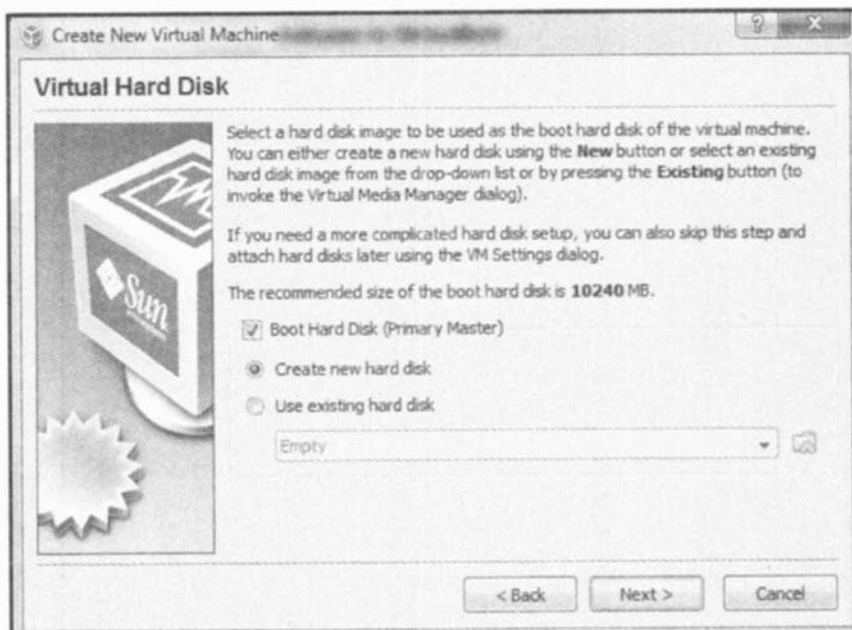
Create New Virtual Machine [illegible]

?

X

Virtual Hard Disk

Select a hard disk image to be used as the boot hard disk of the virtual machine. You can either create a new hard disk using the New button or select an existing hard disk image from the drop-down list or by pressing the Existing button (to invoke the Virtual Media Manager dialog).

If you need a more complicated hard disk setup, you can also skip this step and attach hard disks later using the VM Settings dialog.

The recommended size of the boot hard disk is 10240 MB.

Boot Hard Disk (Primary Master)

Create new hard disk

Use existing hard disk

Empty

Sun

< Back

Next >

Cancel